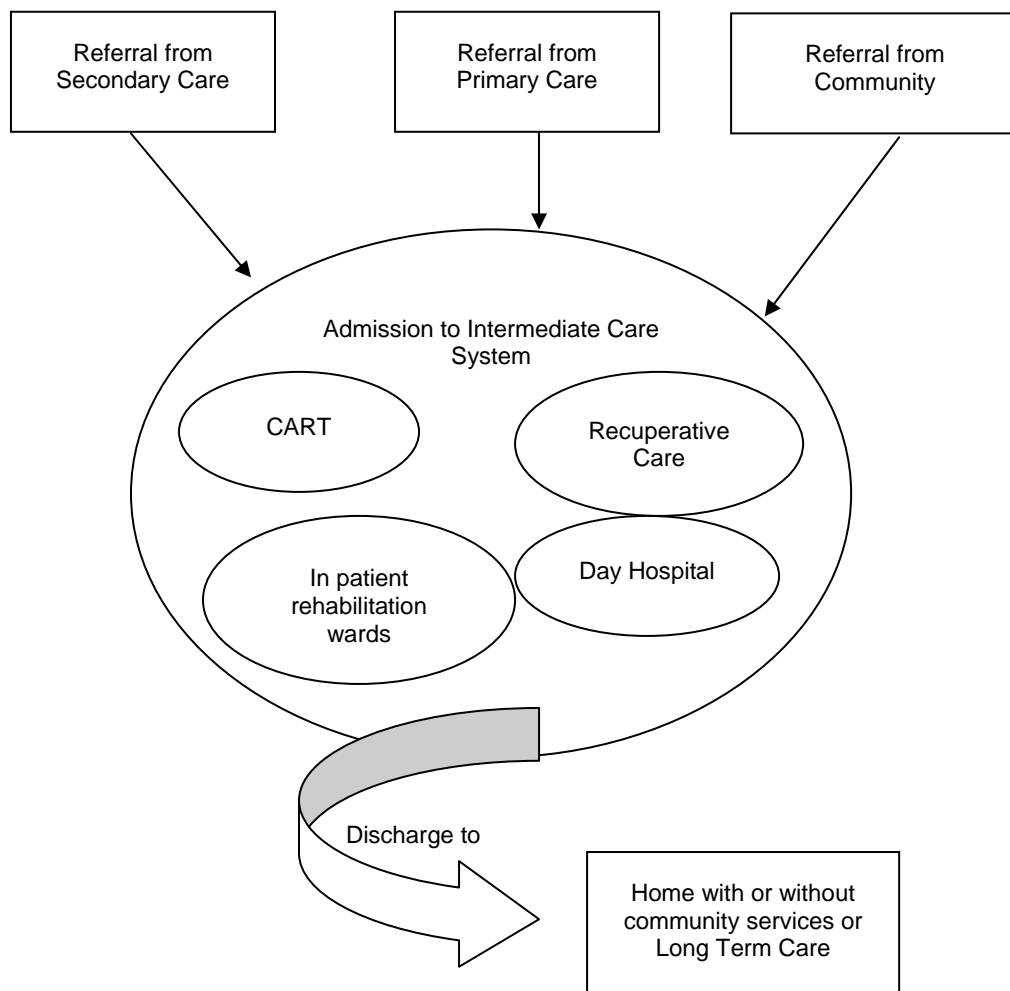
Referral from Secondary Care

Referral from Primary Care

Referral from Community

Admission to Intermediate Care System

CART

Recuperative Care

In patient rehabilitation wards

Day Hospital

Discharge to

Home with or without community services or Long Term Care